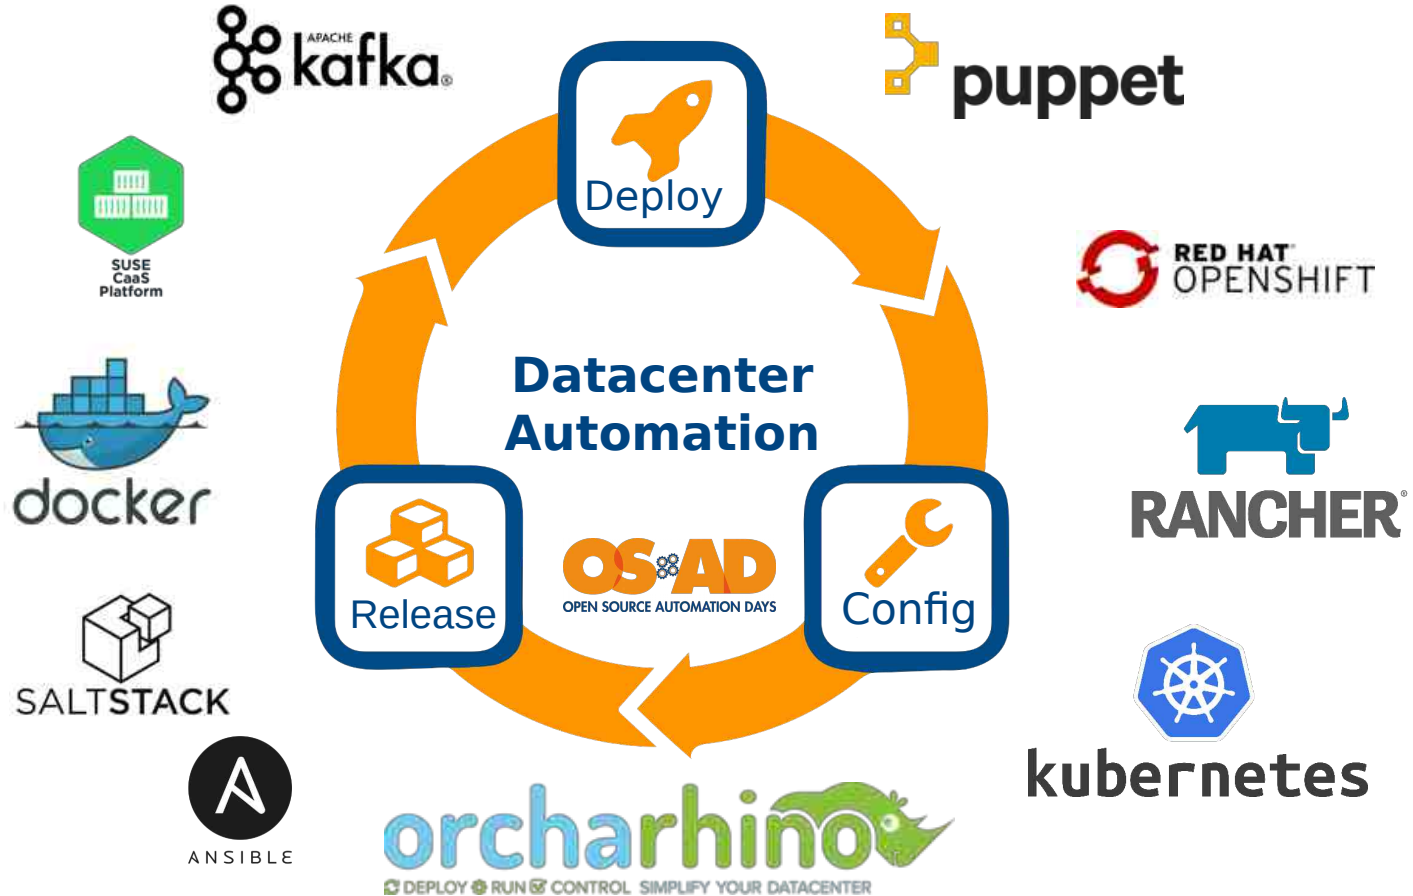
APACHE kafka

puppet

SUSE CaaS Platform

RED HAT OPENSHIFT

Deploy

Datacenter Automation

docker

RANCHER

Release

OS AD
OPEN SOURCE AUTOMATION DAYS

Config

SALTSTACK

kubernetes

ANSIBLE

orcharhino
DEPLOY RUN CONTROL SIMPLIFY YOUR DATACENTER